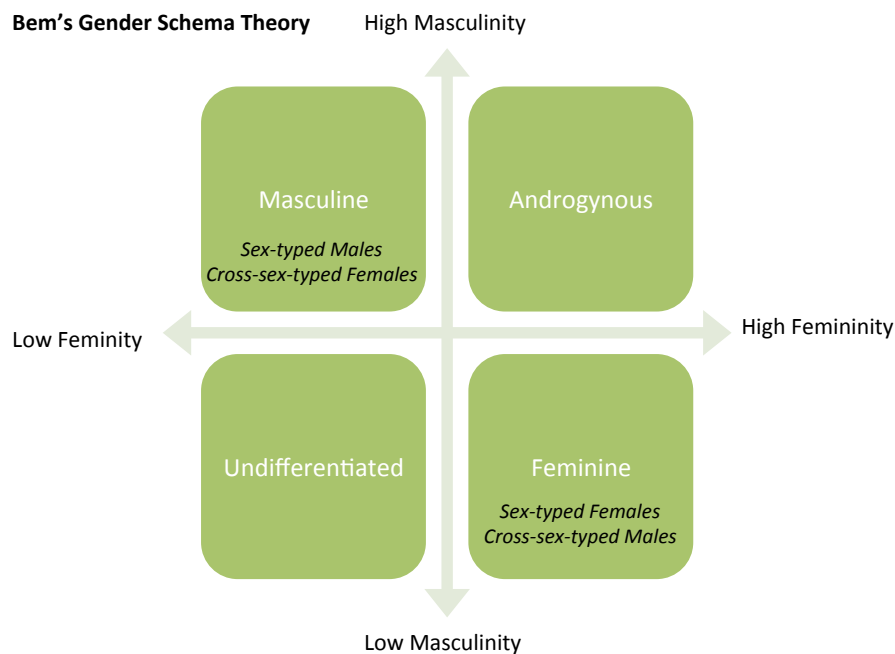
**Bem's Gender Schema Theory**

High Masculinity

Masculine

*Sex-typed Males*
*Cross-sex-typed Females*

Androgynous

Low Feminity

High Femininity

Undifferentiated

Feminine

*Sex-typed Females*
*Cross-sex-typed Males*

Low Masculinity